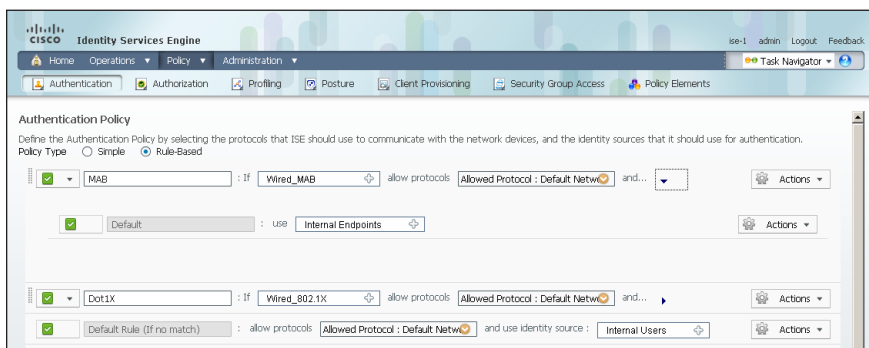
cisco Identity Services Engine

ise-1 admin Logout Feedback

Home Operations ▾ Policy ▾ Administration ▾

Task Navigator ▾

Authentication Authorization Profiling Posture Client Provisioning Security Group Access Policy Elements

Authentication Policy

Define the Authentication Policy by selecting the protocols that ISE should use to communicate with the network devices, and the identity sources that it should use for authentication.

Policy Type Simple Rule-Based

MAB : If Wired_MAB allow protocols Allowed Protocol : Default Netw and... Actions ▾

Default : use Internal Endpoints Actions ▾

Dot1X : If Wired_802.1X allow protocols Allowed Protocol : Default Netw and... Actions ▾

Default Rule (If no match) : allow protocols Allowed Protocol : Default Netw and use identity source : Internal Users Actions ▾